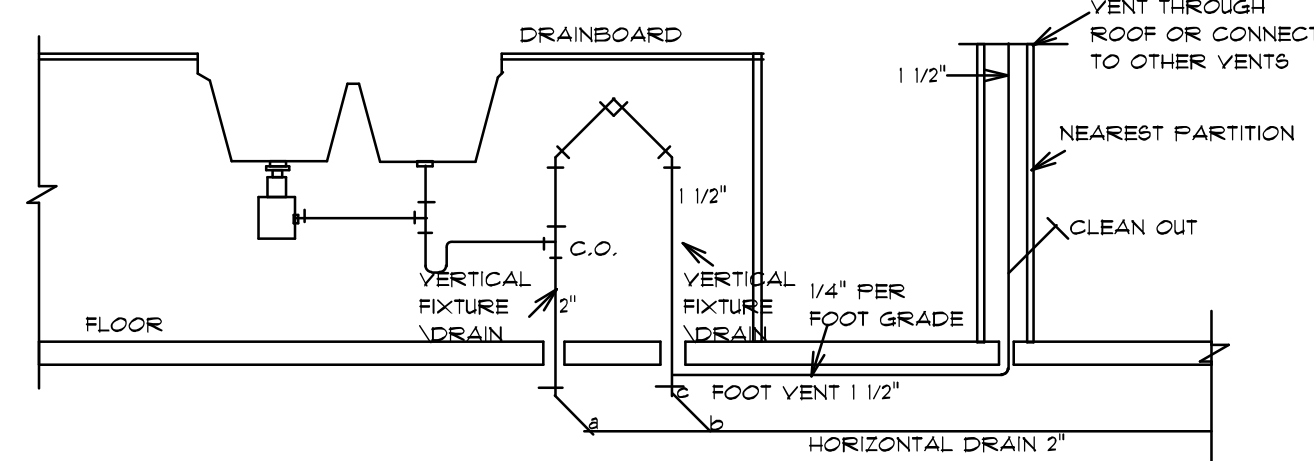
DRAINBOARD

VENT THROUGH ROOF OR CONNECT TO OTHER VENTS

1 1/2"

NEAREST PARTITION

1 1/2"

CLEAN OUT

C.O.

VERTICAL FIXTURE DRAIN

2"

VERTICAL FIXTURE DRAIN

1/4" PER FOOT GRADE

FLOOR

c FOOT VENT 1 1/2"

a

b

HORIZONTAL DRAIN 2"